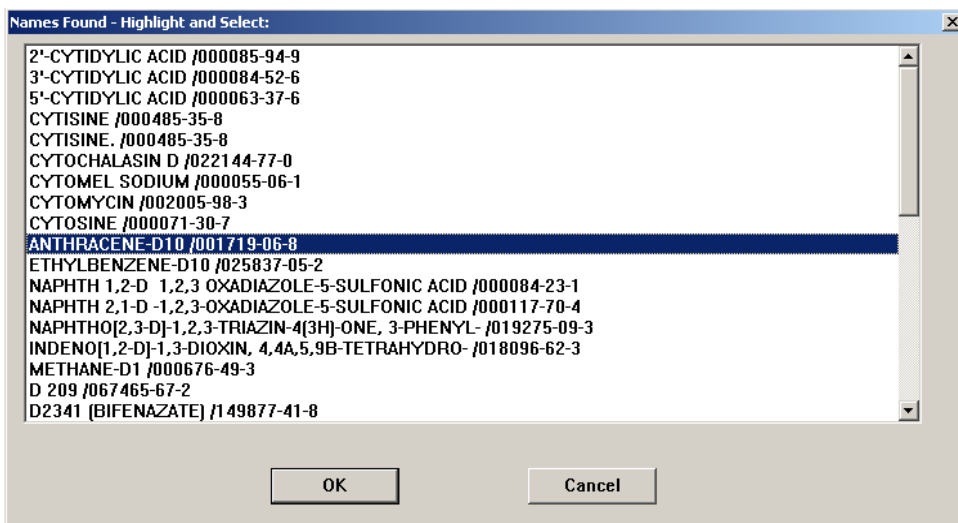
Names Found - Highlight and Select:

2'-CYTIDYLIC ACID /000085-94-9
3'-CYTIDYLIC ACID /000084-52-6
5'-CYTIDYLIC ACID /000063-37-6
CYTISINE /000485-35-8
CYTISINE. /000485-35-8
CYTOCHALASIN D /022144-77-0
CYTOMEL SODIUM /000055-06-1
CYTOMYCIN /002005-98-3
CYTOSINE /000071-30-7
ANTHRACENE-D10 /001719-06-8
ETHYLBENZENE-D10 /025837-05-2
NAPHTH 1,2-D 1,2,3 OXADIAZOLE-5-SULFONIC ACID /000084-23-1
NAPHTH 2,1-D -1,2,3-OXADIAZOLE-5-SULFONIC ACID /000117-70-4
NAPHTHO[2,3-D]-1,2,3-TRIAZIN-4(3H)-ONE, 3-PHENYL- /019275-09-3
INDENO[1,2-D]-1,3-DIOXIN, 4,4A,5,9B-TETRAHYDRO- /018096-62-3
METHANE-D1 /000676-49-3
D 209 /067465-67-2
D2341 (BIFENAZATE) /149877-41-8

OK
Cancel